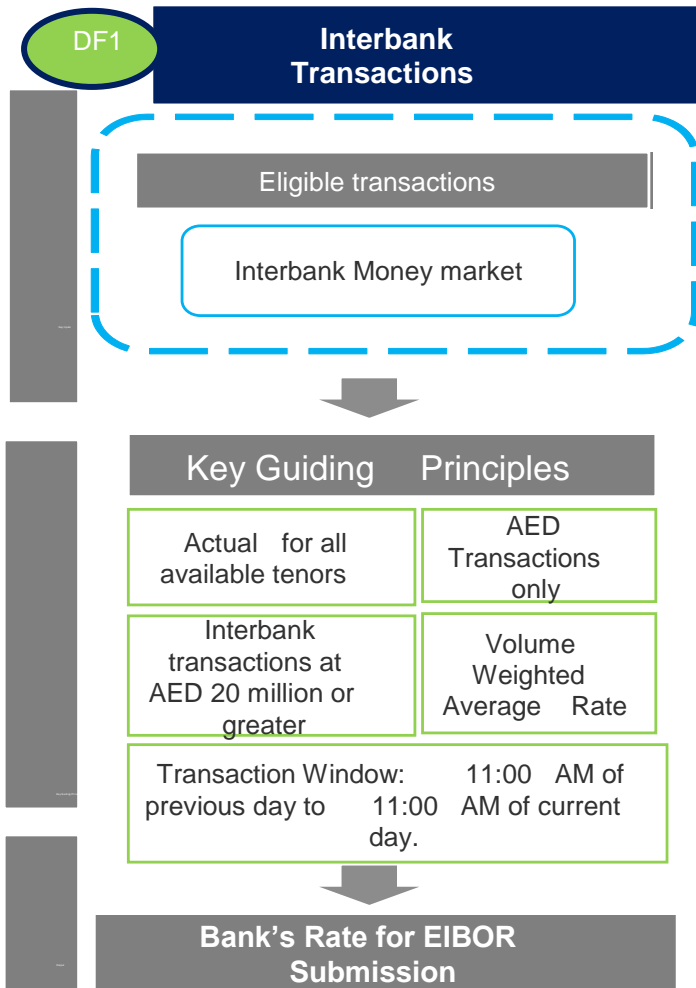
DF1

Interbank Transactions

Eligible transactions

Interbank Money market

Key Guiding Principles

Actual for all available tenors

AED Transactions only

Interbank transactions at AED 20 million or greater

Volume Weighted Average Rate

Transaction Window: 11:00 AM of previous day to 11:00 AM of current day.

Bank's Rate for EIBOR Submission